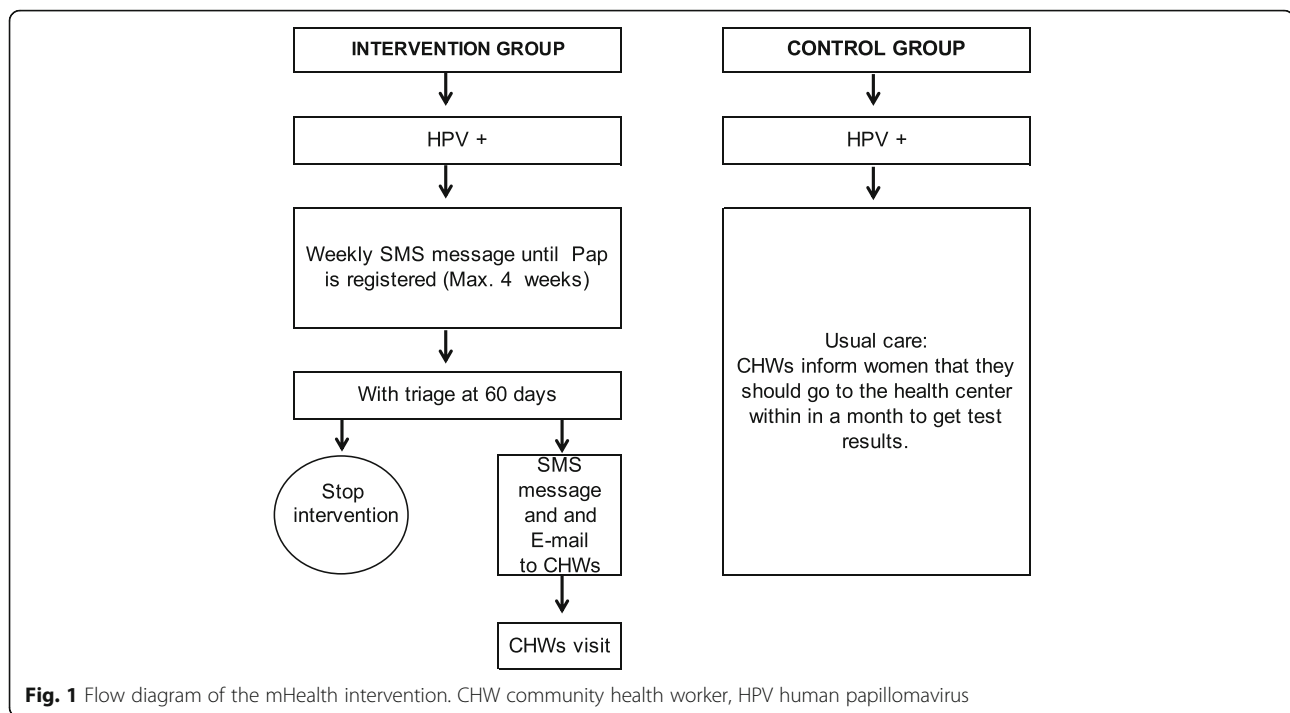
INTERVENTION GROUP

HPV +

Weekly SMS message until Pap is registered (Max. 4 weeks)

With triage at 60 days

Stop intervention

SMS message and and E-mail to CHWs

CHWs visit

CONTROL GROUP

HPV +

Usual care:
CHWs inform women that they should go to the health center within in a month to get test results.

Fig. 1 Flow diagram of the mHealth intervention. CHW community health worker, HPV human papillomavirus